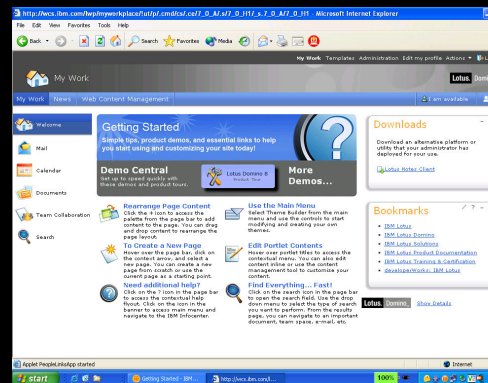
http://wcs.ibm.com/lwp/myworkplace/!ut/p/.cmd/cs/.ce/7_0_A/.s/7_0_1H7/_s.7_0_A/7_0_1H7 - Microsoft Internet Explorer

File Edit View Favorites Tools Help

Back Search Favorites Media

My Work Templates Administration Edit my profile Actions

My Work

Lotus. Domino

My Work News Web Content Management

I am available

Welcome

Mail

Calendar

Documents

Team Collaboration

Search

Getting Started

Simple tips, product demos, and essential links to help you start using and customizing your site today!

Demo Central

Get up to speed quickly with these demos and product tours.

Lotus Domino 6 Product Tour

More Demos...

Rearrange Page Content

Click the 4 icon to access the palette from the page bar to add content to the page. You can drag and drop content to rearrange the page layout.

To Create a New Page

Hover over the page bar, click on the context arrow, and select a new page. You can create a new page from scratch or use the current page as a starting point.

Need additional help?

Click on the ? icon in the page bar to access the contextual help flyout. Click on the icon in the banner to access main menu and navigate to the IBM Infocenter.

Use the Main Menu

Select Theme Builder from the main menu and use the controls to start modifying and creating your own themes.

Edit Portlet Contents

Hover over portlet titles to access the contextual menu. You can also edit content inline or use the content management tool to customize your content.

Find Everything... Fast!

Click on the search icon in the page bar to open the search field. Use the drop down menu to select the type of search you want to perform. From the results page, you can navigate to an important document, team space, e-mail, etc.

Downloads

Download an alternative platform or utility that your administrator has deployed for your use.

Lotus Notes Client

Bookmarks

IBM Lotus

IBM Lotus Domino

IBM Lotus Solutions

IBM Lotus Product Documentation

IBM Lotus Training & Certification

developerWorks: IBM Lotus

Lotus. Domino.

Show Details

Applet PeopleLinksApp started

Internet

start

Getting Started - IBM...

http://wcs.ibm.com/l...

100%